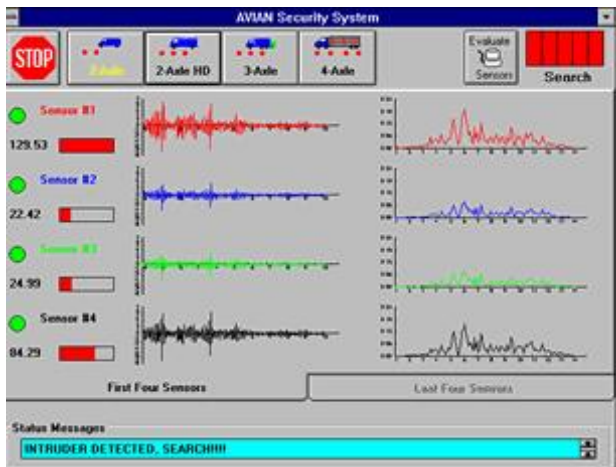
AVIAN Security System

STOP

2-Axle

2-Axle HD

3-Axle

4-Axle

Evaluate Sensors

Search

Sensor #1

129.53

Sensor #2

22.42

Sensor #3

24.99

Sensor #4

84.29

First Four Sensors

Last Four Sensors

Status Messages

INTRUDER DETECTED, SEARCH!!!!